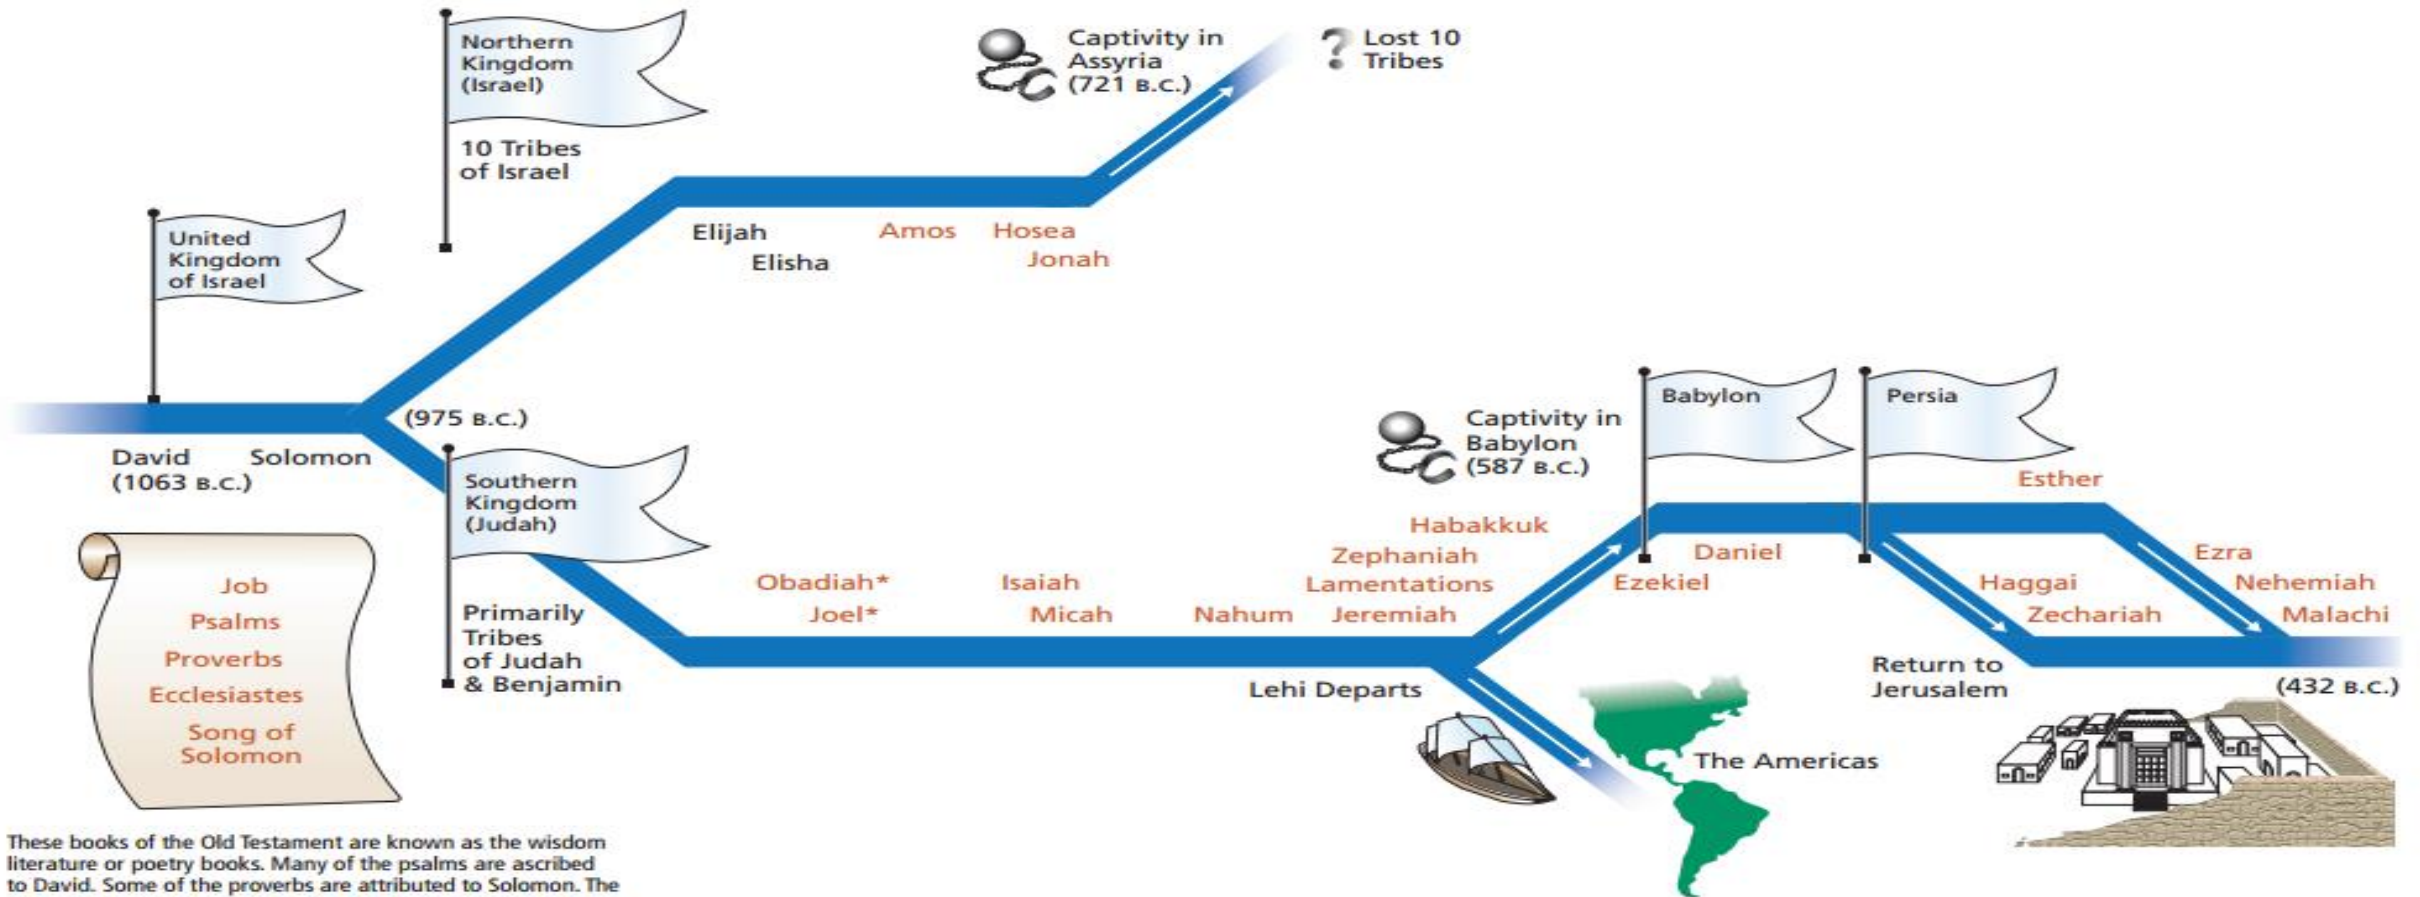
Northern Kingdom (Israel)

10 Tribes of Israel

Captivity in Assyria (721 B.C.)

Lost 10 Tribes

United Kingdom of Israel

Elijah

Elisha

Amos

Hosea

Jonah

David (1063 B.C.)

Solomon

(975 B.C.)

Southern Kingdom (Judah)

Primarily Tribes of Judah & Benjamin

Captivity in Babylon (587 B.C.)

Babylon

Persia

Esther

Habakkuk

Zephaniah

Lamentations

Jeremiah

Obadiah*

Joel*

Isaiah

Micah

Nahum

Daniel

Ezekiel

Haggai

Zechariah

Ezra

Nehemiah

Malachi

Return to Jerusalem

(432 B.C.)

Lehi Departs

The Americas

Job

Psalms

Proverbs

Ecclesiastes

Song of Solomon

These books of the Old Testament are known as the wisdom literature or poetry books. Many of the psalms are ascribed to David. Some of the proverbs are attributed to Solomon. The